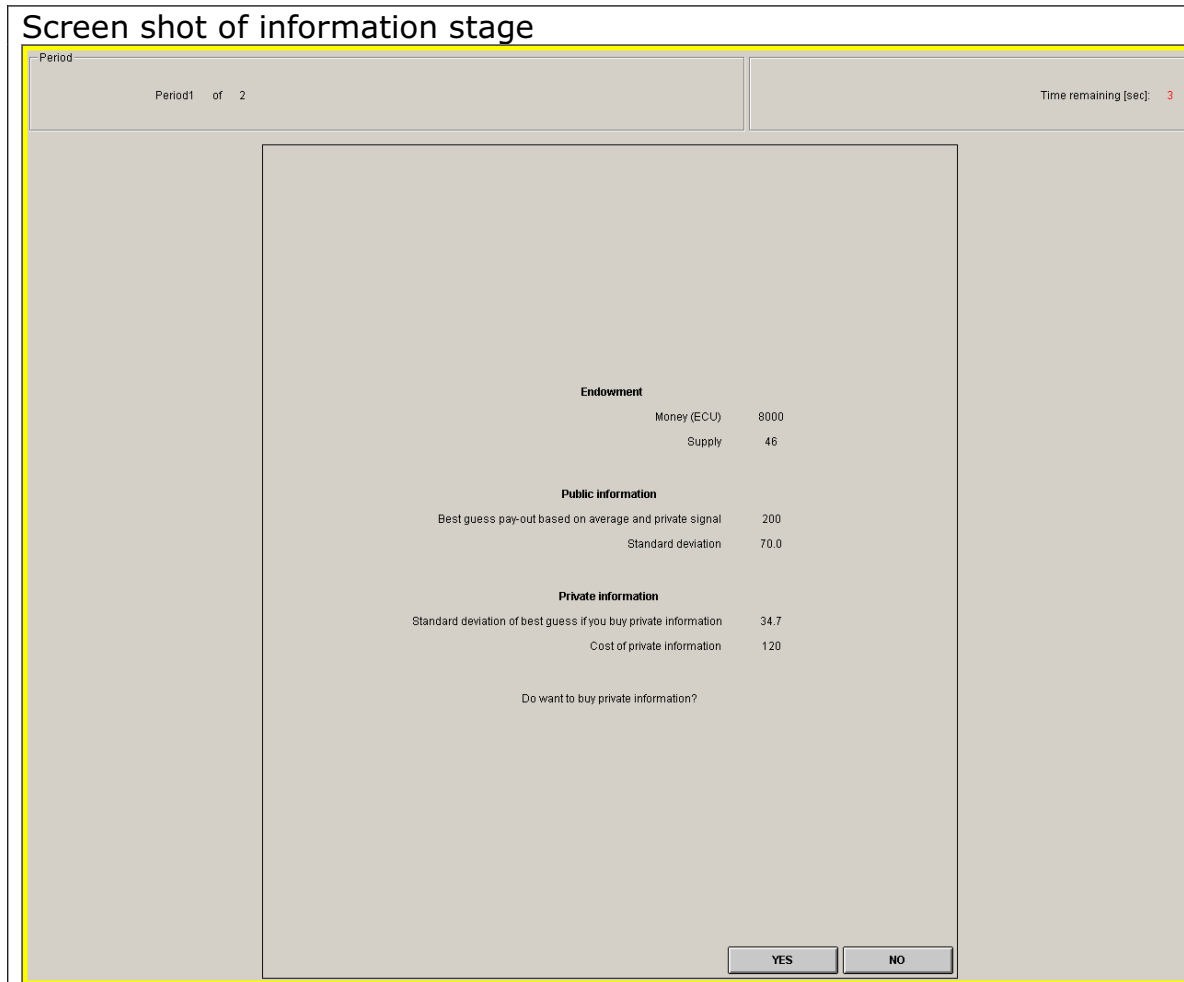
Screen shot of information stage

Period

Period1 of 2

Time remaining [sec]: 3

Endowment

| | |
|---|---|
| Money (ECU) | 8000 |
| Supply | 46 |

Public information

| | |
|---|---|
| Best guess pay-out based on average and private signal | 200 |
| Standard deviation | 70.0 |

Private information

| | |
|---|---|
| Standard deviation of best guess if you buy private information | 34.7 |
| Cost of private information | 120 |

Do want to buy private information?

YES NO